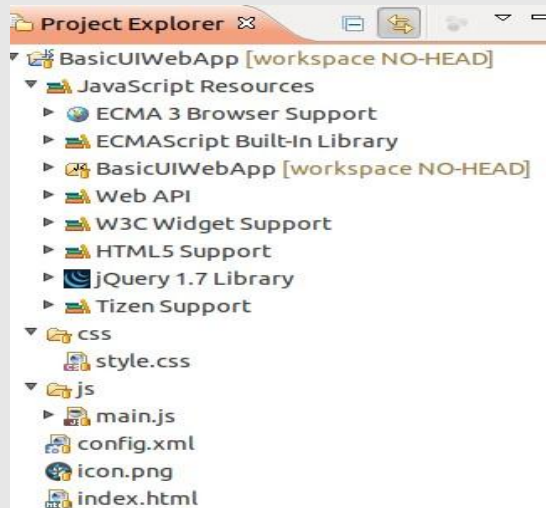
Project Explorer ⊠

BasicUIWebApp [workspace NO-HEAD]
JavaScript Resources
ECMA 3 Browser Support
ECMAScript Built-In Library
BasicUIWebApp [workspace NO-HEAD]
Web API
W3C Widget Support
HTML5 Support
jQuery 1.7 Library
Tizen Support
css
style.css
js
main.js
config.xml
icon.png
index.html